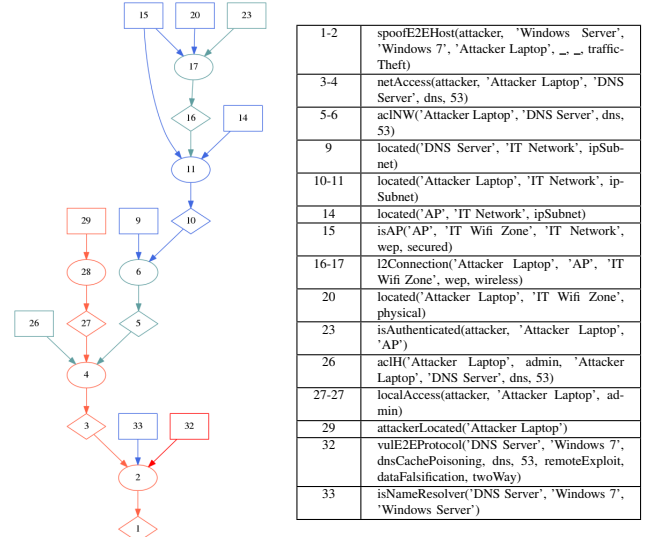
15 20 23
17
16 14
11
10
29 9
28 6
26 27 5
4
3 33 32
2
1

| | |
|---|---|
| 1-2 | spoofE2EHost(attacker, 'Windows Server', 'Windows 7', 'Attacker Laptop', _, _, trafficTheft) |
| 3-4 | netAccess(attacker, 'Attacker Laptop', 'DNS Server', dns, 53) |
| 5-6 | aclNW('Attacker Laptop', 'DNS Server', dns, 53) |
| 9 | located('DNS Server', 'IT Network', ipSubnet) |
| 10-11 | located('Attacker Laptop', 'IT Network', ipSubnet) |
| 14 | located('AP', 'IT Network', ipSubnet) |
| 15 | isAP('AP', 'IT Wifi Zone', 'IT Network', wep, secured) |
| 16-17 | l2Connection('Attacker Laptop', 'AP', 'IT Wifi Zone', wep, wireless) |
| 20 | located('Attacker Laptop', 'IT Wifi Zone', physical) |
| 23 | isAuthenticated(attacker, 'Attacker Laptop', 'AP') |
| 26 | aclH('Attacker Laptop', admin, 'Attacker Laptop', 'DNS Server', dns, 53) |
| 27-27 | localAccess(attacker, 'Attacker Laptop', admin) |
| 29 | attackerLocated('Attacker Laptop') |
| 32 | vulE2EProtocol('DNS Server', 'Windows 7', dnsCachePoisoning, dns, 53, remoteExploit, dataFalsification, twoWay) |
| 33 | isNameResolver('DNS Server', 'Windows 7', 'Windows Server') |